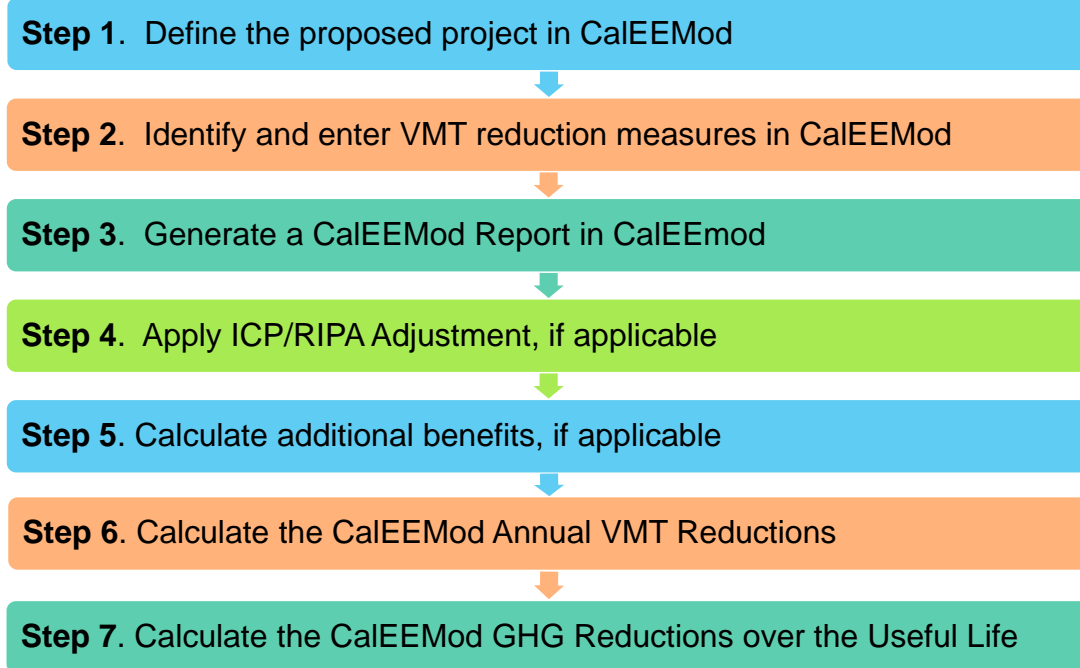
**Step 1**. Define the proposed project in CalEEMod

**Step 2**. Identify and enter VMT reduction measures in CalEEMod

**Step 3**. Generate a CalEEMod Report in CalEEmod

**Step 4**. Apply ICP/RIPA Adjustment, if applicable

**Step 5**. Calculate additional benefits, if applicable

**Step 6**. Calculate the CalEEMod Annual VMT Reductions

**Step 7**. Calculate the CalEEMod GHG Reductions over the Useful Life